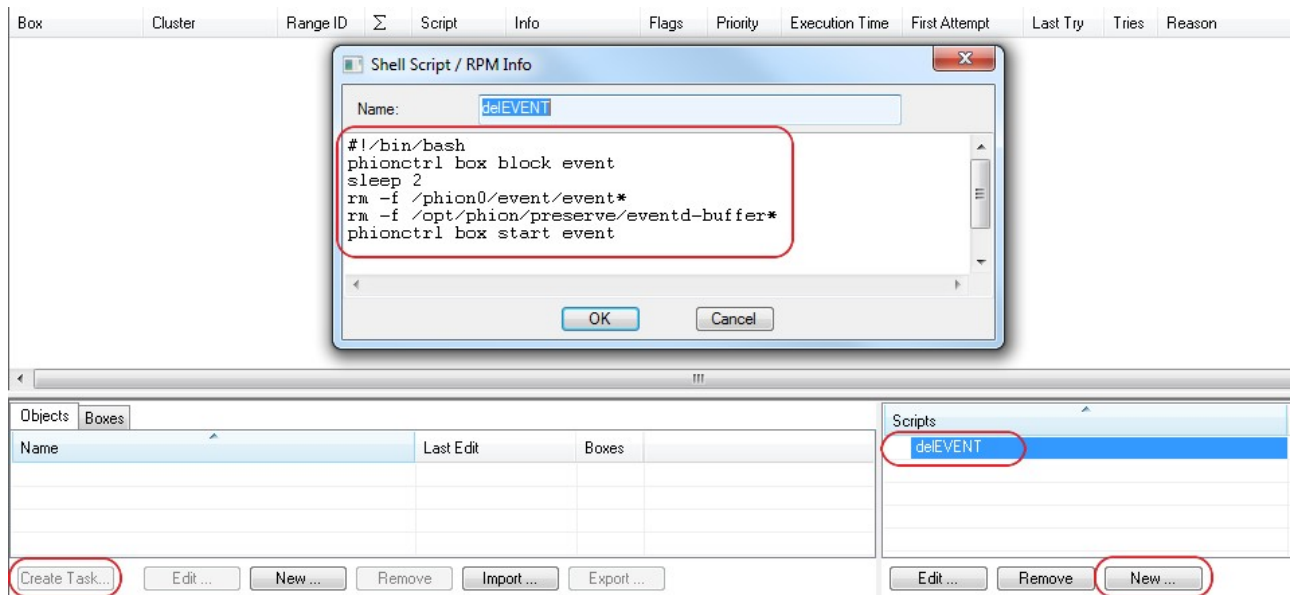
| Box | Cluster | Range ID | Σ | Script | Info | Flags | Priority | Execution Time | First Attempt | Last Try | Tries | Reason |
|---|---|---|---|---|---|---|---|---|---|---|---|---|

Shell Script / RPM Info

Name: delEVENT

#!/bin/bash
phionctrl box block event
sleep 2
rm -f /phion0/event/event*
rm -f /opt/phion/preserve/eventd-buffer*
phionctrl box start event

OK Cancel

Objects Boxes

| Name | Last Edit | Boxes |
|---|---|---|

Create Task... Edit ... New ... Remove Import ... Export ...

Scripts
delEVENT

Edit ... Remove New ...